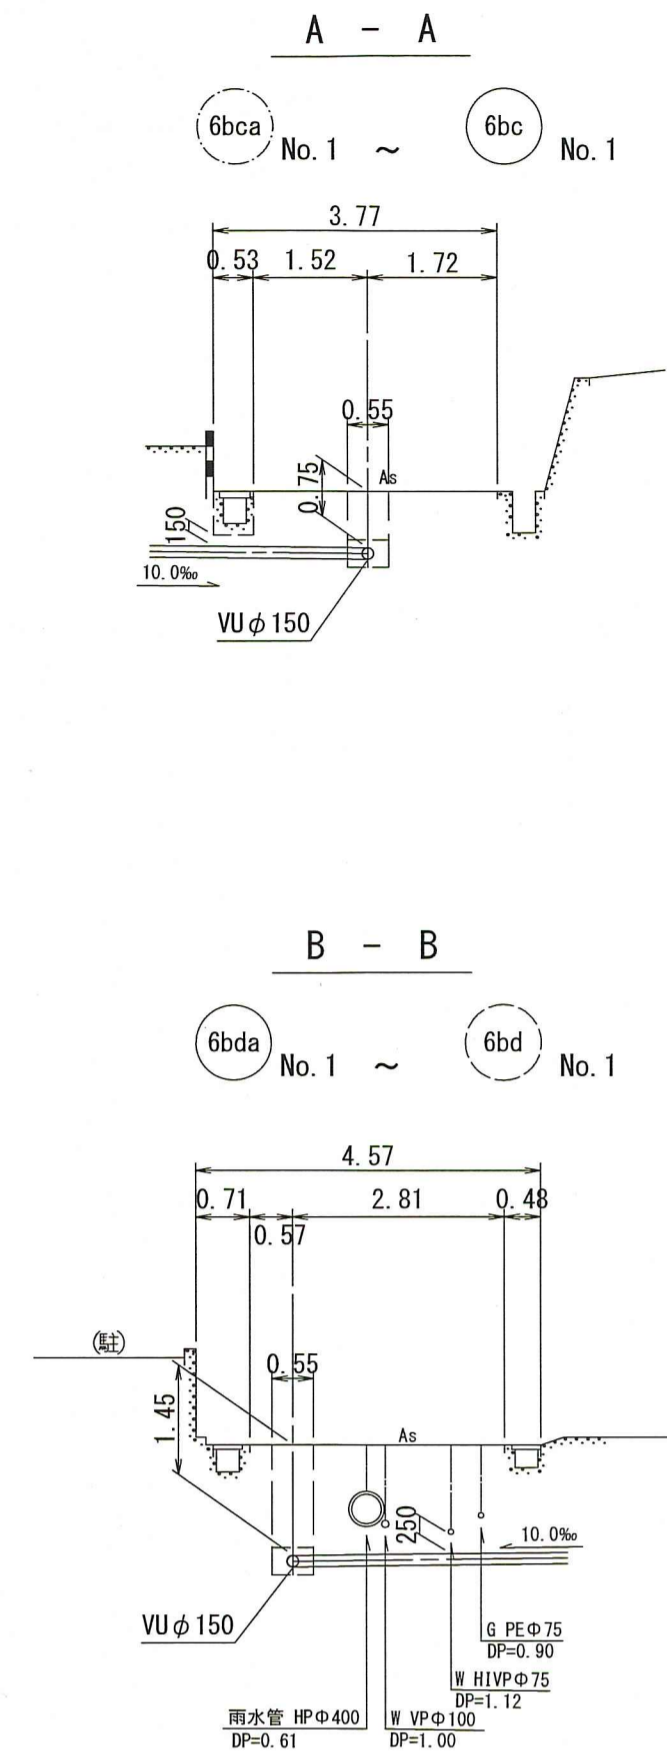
A - A

6bca No. 1 ~ 6bc No. 1

3.77
0.53 1.52 1.72
0.55
0.75
As
150
10.0‰
VU $\phi$ 150

B - B

6bda No. 1 ~ 6bd No. 1

4.57
0.71 2.81 0.48
0.57
(駐)
0.55
1.45
As
250
10.0‰
VU $\phi$ 150
G PE$\Phi$75
DP=0.90
W HIVP$\Phi$75
DP=1.12
雨水管 HP$\Phi$400
DP=0.61
W VP$\Phi$100
DP=1.00